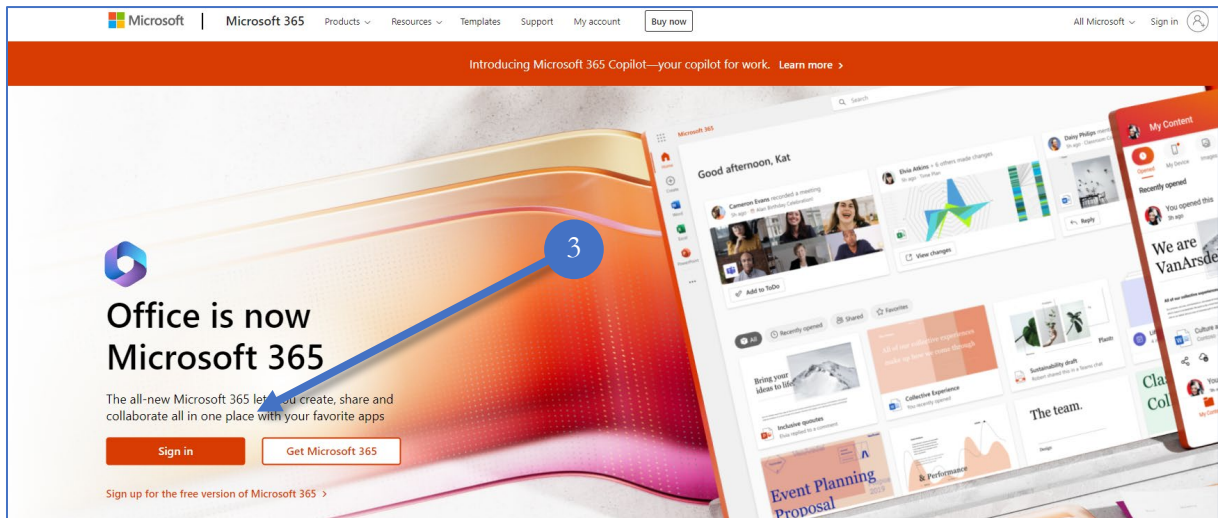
Microsoft | Microsoft 365 Products Resources Templates Support My account Buy now All Microsoft Sign in

Introducing Microsoft 365 Copilot—your copilot for work. Learn more >

Office is now Microsoft 365

The all-new Microsoft 365 lets you create, share and collaborate all in one place with your favorite apps

Sign in Get Microsoft 365

Sign up for the free version of Microsoft 365 >

3

Microsoft 365 Search

Good afternoon, Kat

Cameron Evans recorded a meeting

Add to ToDo

Elvia Atkins + 6 others made changes

View changes

Daisy Philips

Reply

All Recently opened Shared Favorites

Bring your ideas to life

Inclusive quotes

All of our collective experiences make up how we move through

Collective Experience

Sustainability draft

The team.

Event Planning Proposal

& Performance

My Content

Opened My Device

Recently opened

You opened this

We are VanArsde

Culture a

Cla Col